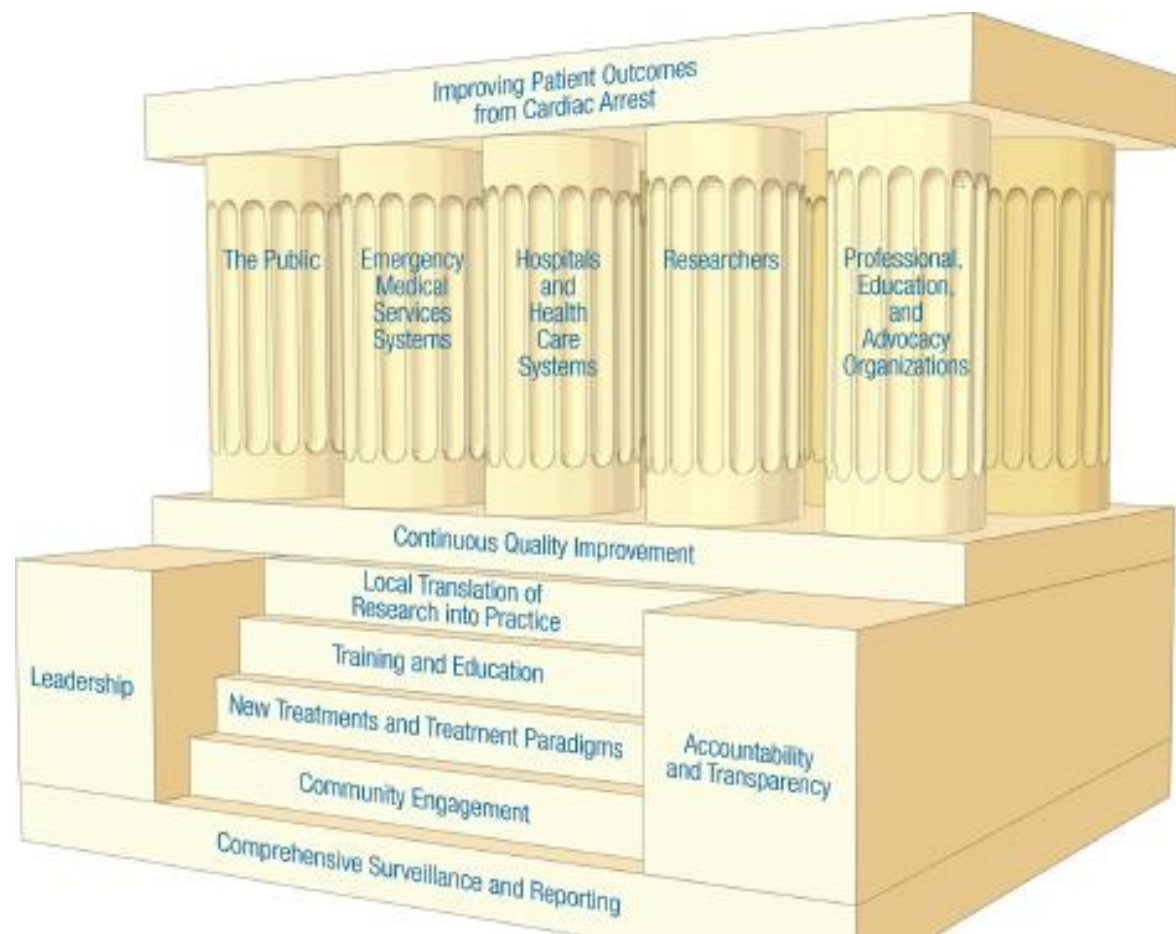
Improving Patient Outcomes from Cardiac Arrest

The Public

Emergency Medical Services Systems

Hospitals and Health Care Systems

Researchers

Professional, Education, and Advocacy Organizations

Continuous Quality Improvement

Leadership

Local Translation of Research into Practice

Training and Education

New Treatments and Treatment Paradigms

Community Engagement

Accountability and Transparency

Comprehensive Surveillance and Reporting